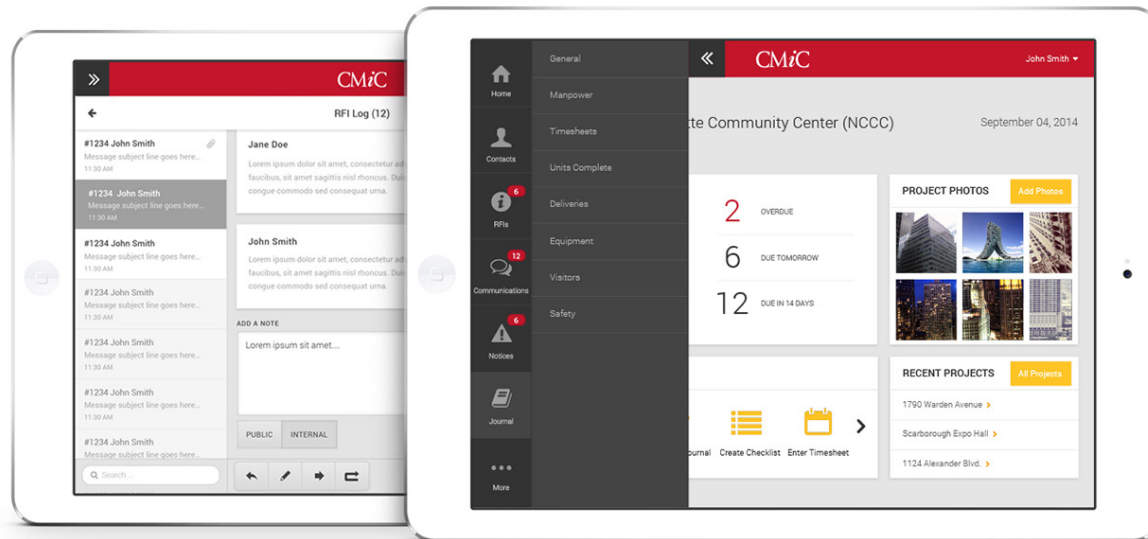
CMiC

RFI Log (12)

#1234 John Smith
Message subject line goes here...
11:30 AM

#1234 John Smith
Message subject line goes here...
11:30 AM

#1234 John Smith
Message subject line goes here...
11:30 AM

#1234 John Smith
Message subject line goes here...
11:30 AM

#1234 John Smith
Message subject line goes here...
11:30 AM

#1234 John Smith
Message subject line goes here...
11:30 AM

#1234 John Smith
Message subject line goes here...
11:30 AM

Search...

Jane Doe
Lorem ipsum dolor sit amet, consectetur ad faucibus, sit amet sagittis nisl rhoncus. congue commodo sed consequat urna.

John Smith
Lorem ipsum dolor sit amet, consectetur ad faucibus, sit amet sagittis nisl rhoncus. congue commodo sed consequat urna.

ADD A NOTE
Lorem ipsum sit amet....

PUBLIC INTERNAL

Home
Contacts
6
RFIs
12
Communications
6
Notices
Journal
More

General
Manpower
Timesheets
Units Complete
Deliveries
Equipment
Visitors
Safety

CMiC
John Smith

tte Community Center (NCCC)
September 04, 2014

2 OVERDUE
6 DUE TOMORROW
12 DUE IN 14 DAYS

PROJECT PHOTOS
Add Photos

ournal
Create Checklist
Enter Timesheet

RECENT PROJECTS
All Projects
1790 Warden Avenue
Scarborough Expo Hall
1124 Alexander Blvd.